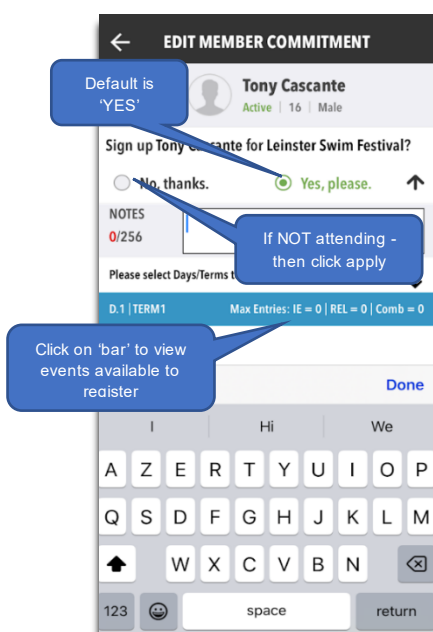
EDIT MEMBER COMMITMENT

Default is 'YES'

Tony Cascante
Active | 16 | Male

Sign up Tony C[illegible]ante for Leinster Swim Festival?

No, thanks.
Yes, please.

NOTES
0/256

If NOT attending - then click apply

Please select Days/Terms t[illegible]

D.1 | TERM1
Max Entries: IE = 0 | REL = 0 | Comb = 0

Click on 'bar' to view events available to register

Done

I
Hi
We

A Z E R T Y U I O P
Q S D F G H J K L M
W X C V B N

123
space
return